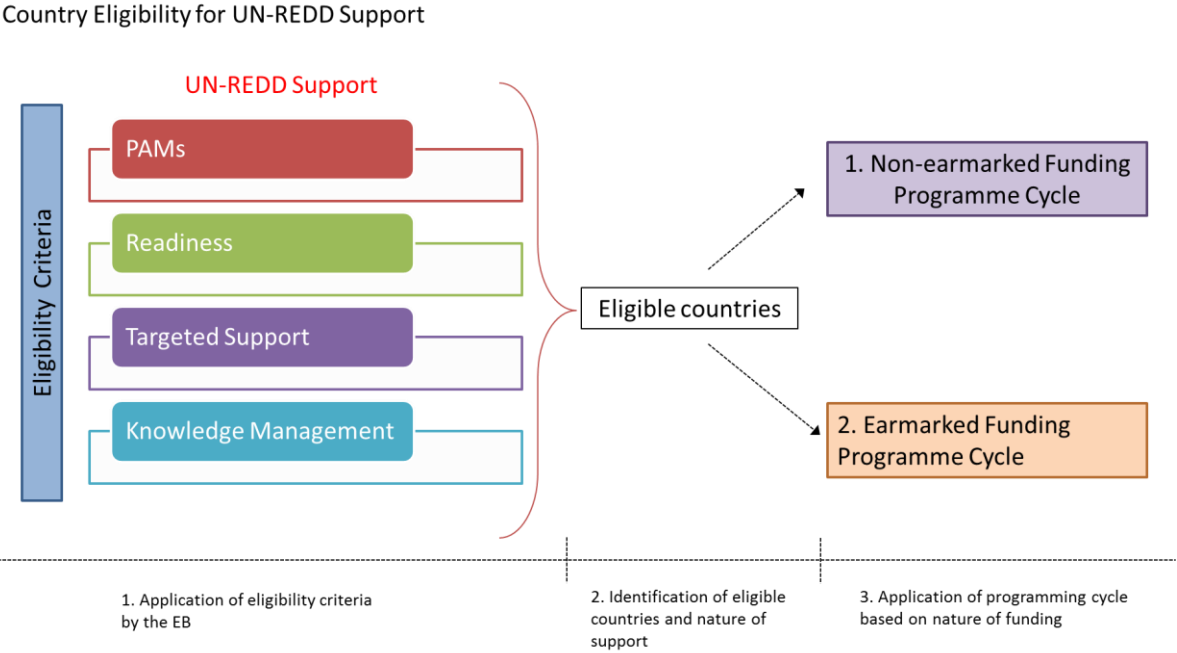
Country Eligibility for UN-REDD Support

UN-REDD Support

Eligibility Criteria

PAMs

Readiness

Targeted Support

Knowledge Management

Eligible countries

1. Non-earmarked Funding Programme Cycle

2. Earmarked Funding Programme Cycle

1. Application of eligibility criteria by the EB

2. Identification of eligible countries and nature of support

3. Application of programming cycle based on nature of funding